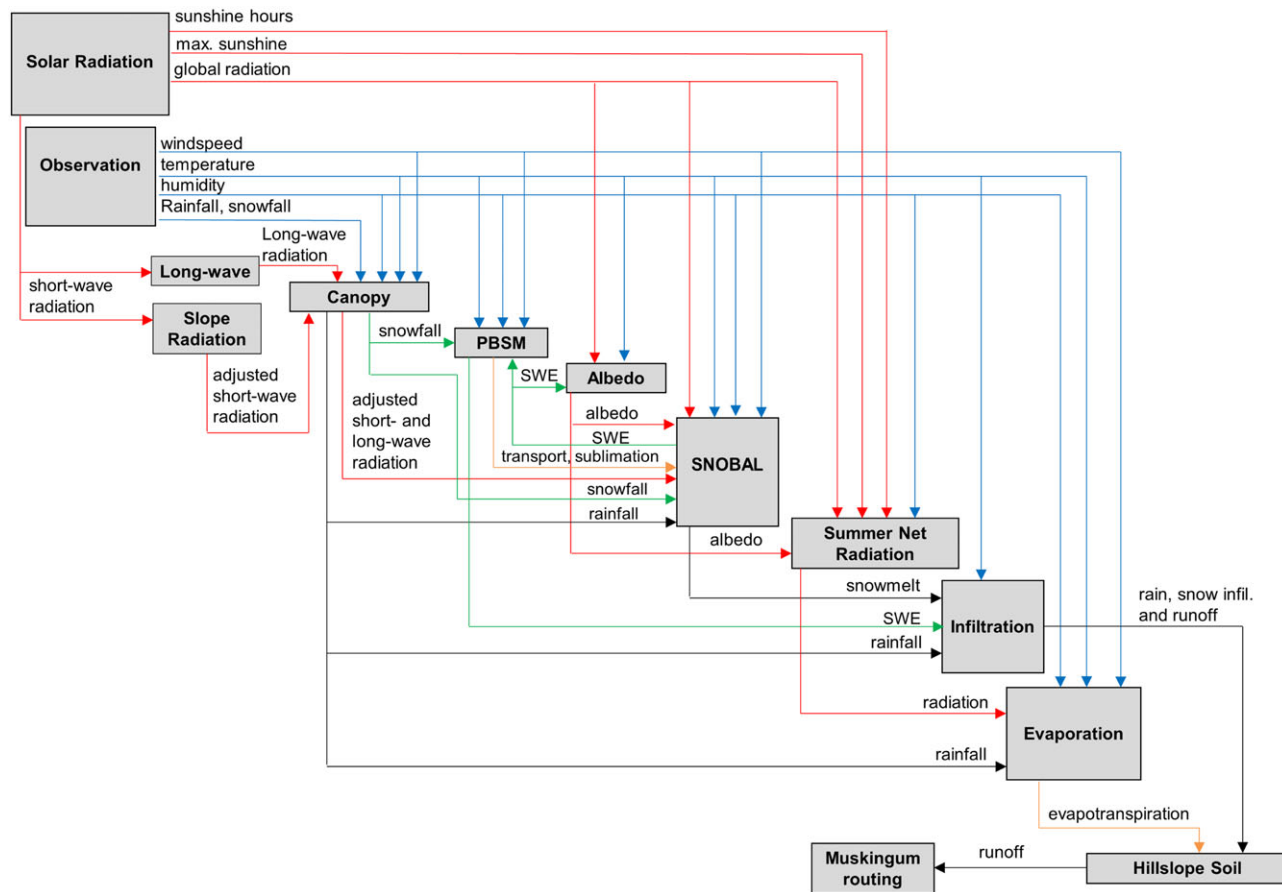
Solar Radiation

sunshine hours

max. sunshine

global radiation

Observation

windspeed

temperature

humidity

Rainfall, snowfall

Long-wave radiation

short-wave radiation

Long-wave

Canopy

Slope Radiation

snowfall

PBSM

adjusted short-wave radiation

SWE

Albedo

adjusted short- and long-wave radiation

albedo

SWE

transport, sublimation

SNOBAL

snowfall

rainfall

albedo

Summer Net Radiation

snowmelt

rain, snow infil. and runoff

SWE

Infiltration

rainfall

radiation

Evaporation

rainfall

evapotranspiration

runoff

Muskingum routing

Hillslope Soil